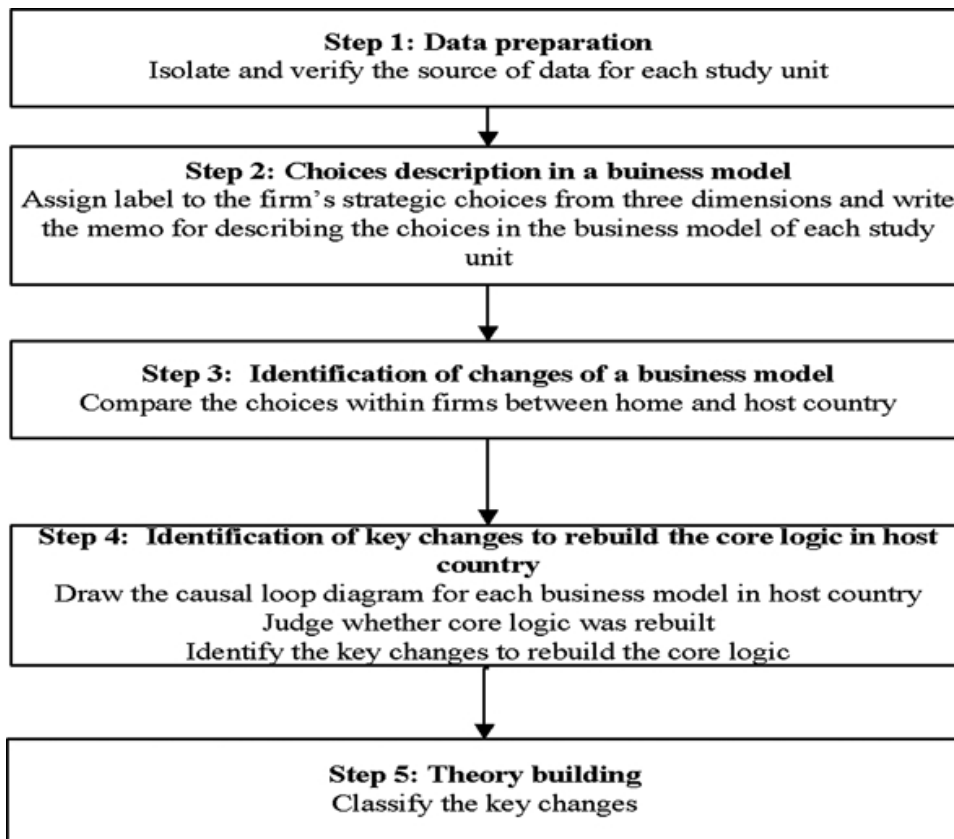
Step 1: Data preparation
Isolate and verify the source of data for each study unit

Step 2: Choices description in a buiness model
Assign label to the firm's strategic choices from three dimensions and write the memo for describing the choices in the business model of each study unit

Step 3: Identification of changes of a business model
Compare the choices within firms between home and host country

Step 4: Identification of key changes to rebuild the core logic in host country
Draw the causal loop diagram for each business model in host country
Judge whether core logic was rebuilt
Identify the key changes to rebuild the core logic

Step 5: Theory building
Classify the key changes